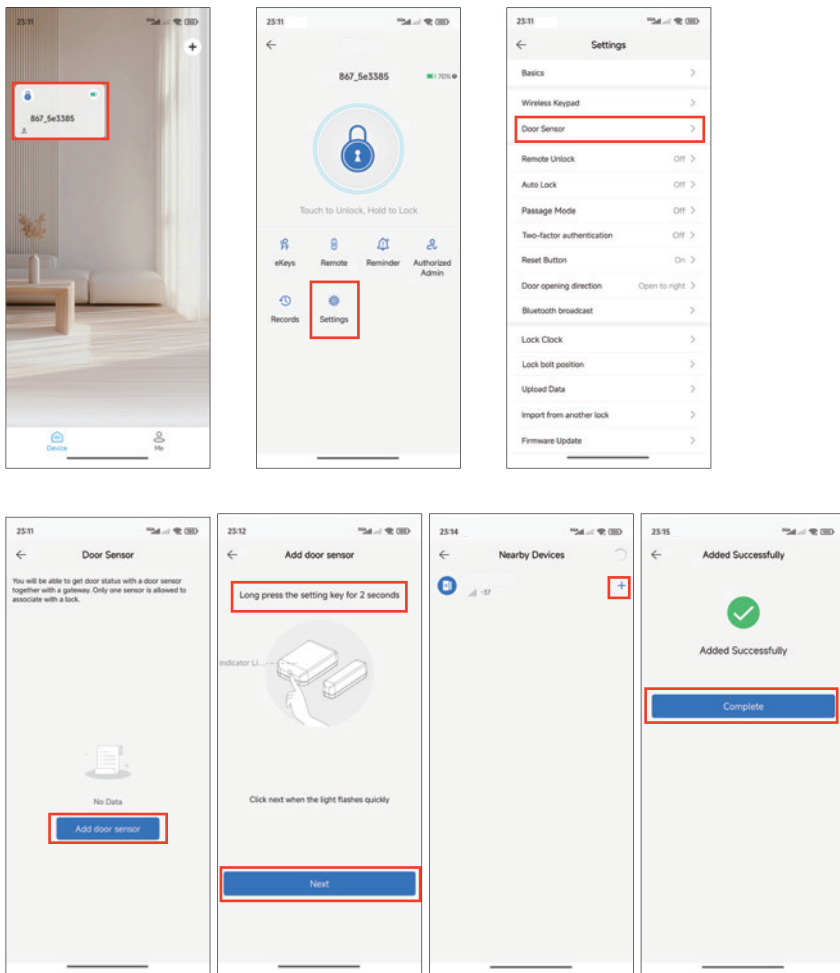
23:11

+

867_5e3385

Device
Me

23:11

867_5e3385
70%

Touch to Unlock, Hold to Lock

eKeys
Remote
Reminder
Authorized Admin
Records
Settings

23:11

Settings

Basics
Wireless Keypad
Door Sensor
Remote Unlock Off
Auto Lock Off
Passage Mode Off
Two-factor authentication Off
Reset Button On
Door opening direction Open to right
Bluetooth broadcast
Lock Clock
Lock bolt position
Upload Data
Import from another lock
Firmware Update

23:11

Door Sensor

You will be able to get door status with a door sensor together with a gateway. Only one sensor is allowed to associate with a lock.

No Data

Add door sensor

23:12

Add door sensor

Long press the setting key for 2 seconds

Indicator Li...

Click next when the light flashes quickly

Next

23:14

Nearby Devices

-57

+

23:15

Added Successfully

Added Successfully

Complete